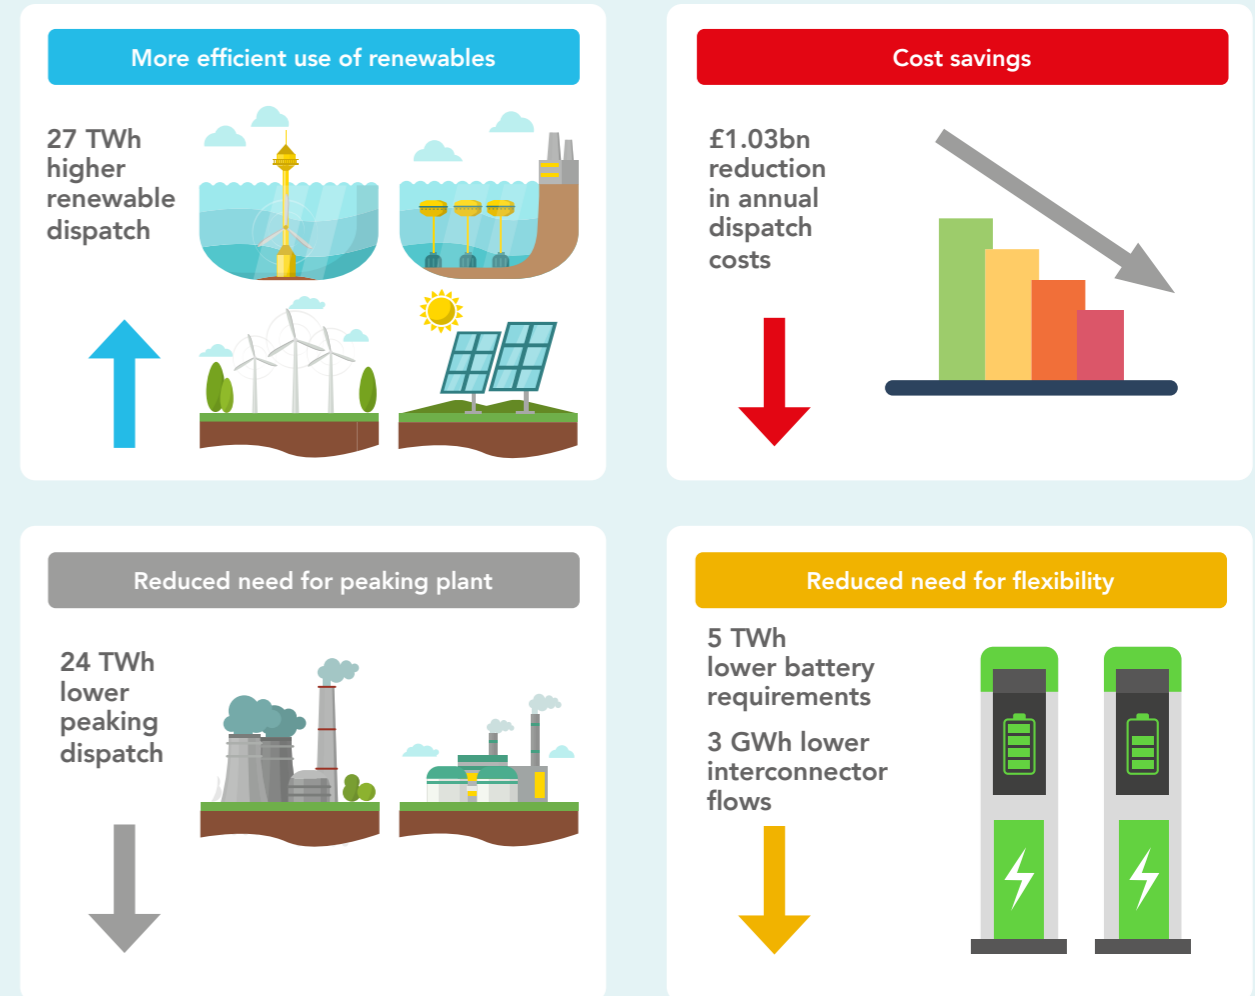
More efficient use of renewables

27 TWh higher renewable dispatch

Cost savings

£1.03bn reduction in annual dispatch costs

Reduced need for peaking plant

24 TWh lower peaking dispatch

Reduced need for flexibility

5 TWh lower battery requirements

3 GWh lower interconnector flows